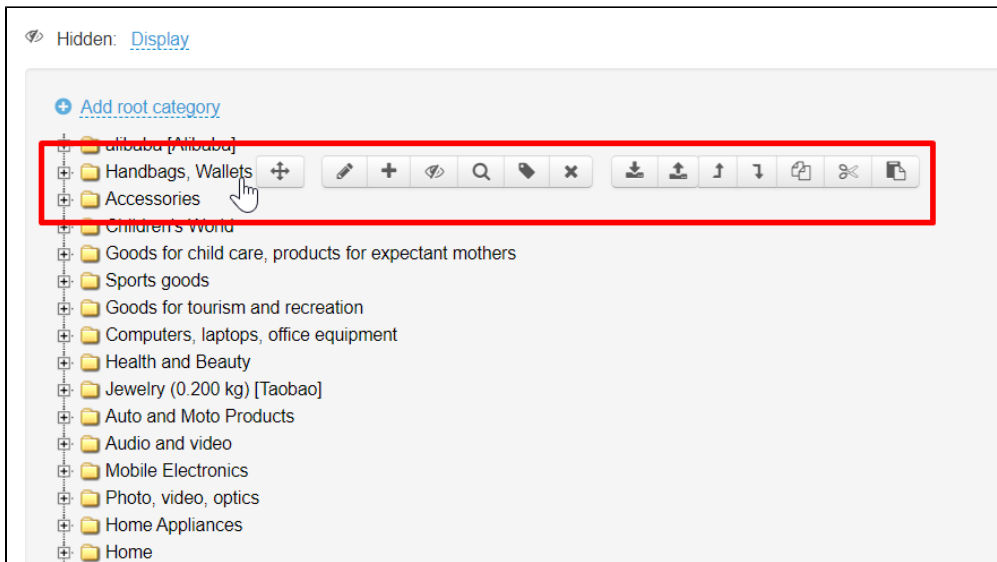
Hidden: Display

Add root category

alibaba [Alibaba]
Handbags, Wallets
Accessories
Children's World
Goods for child care, products for expectant mothers
Sports goods
Goods for tourism and recreation
Computers, laptops, office equipment
Health and Beauty
Jewelry (0.200 kg) [Taobao]
Auto and Moto Products
Audio and video
Mobile Electronics
Photo, video, optics
Home Appliances
Home